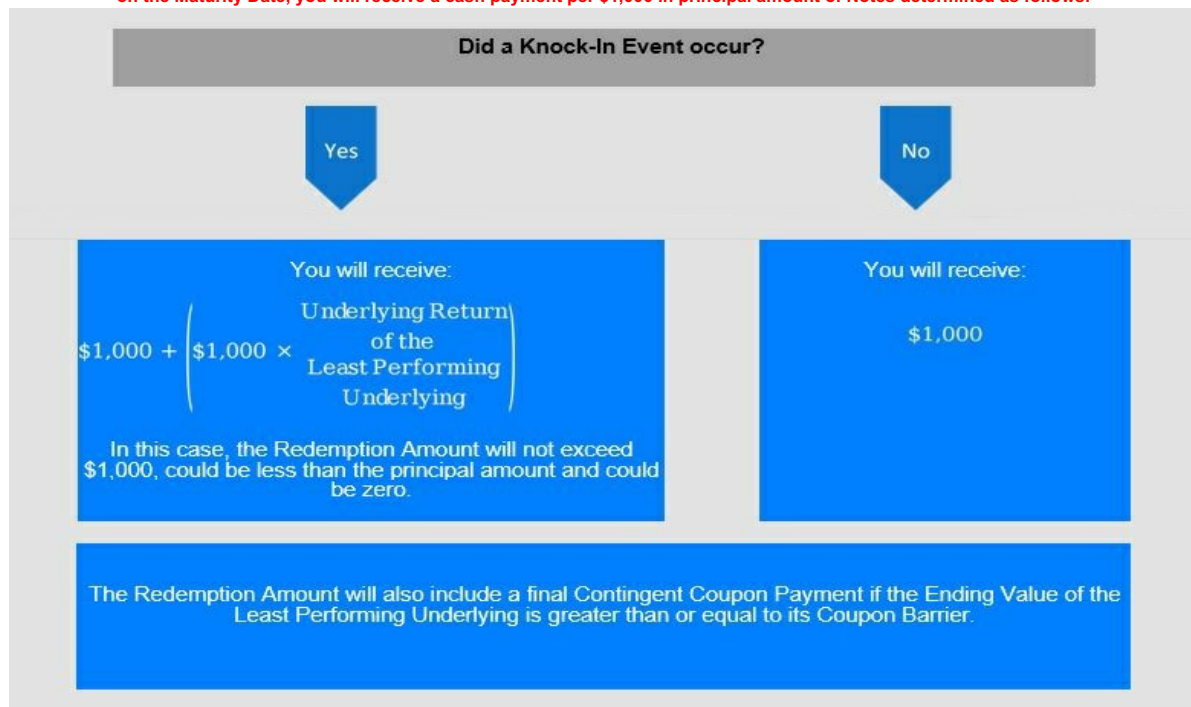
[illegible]

Did a Knock-In Event occur?

Yes

No

You will receive:

$\$1,000 + \left(\$1,000 \times \text{Underlying Return of the Least Performing Underlying}\right)$

In this case, the Redemption Amount will not exceed $1,000, could be less than the principal amount and could be zero.

You will receive:

$1,000

The Redemption Amount will also include a final Contingent Coupon Payment if the Ending Value of the Least Performing Underlying is greater than or equal to its Coupon Barrier.